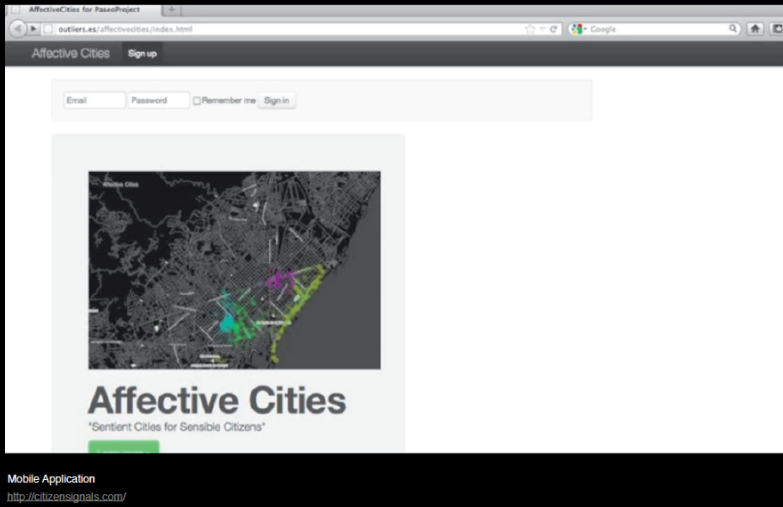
AffectiveCities for PaseoProject

outliers.es/affectivecities/index.html

Google

Affective Cities

Sign up

Email

Password

Remember me

Sign in

Affective Cities

Affective Cities

"Sentient Cities for Sensible Citizens"

Mobile Application

http://citizensignals.com/